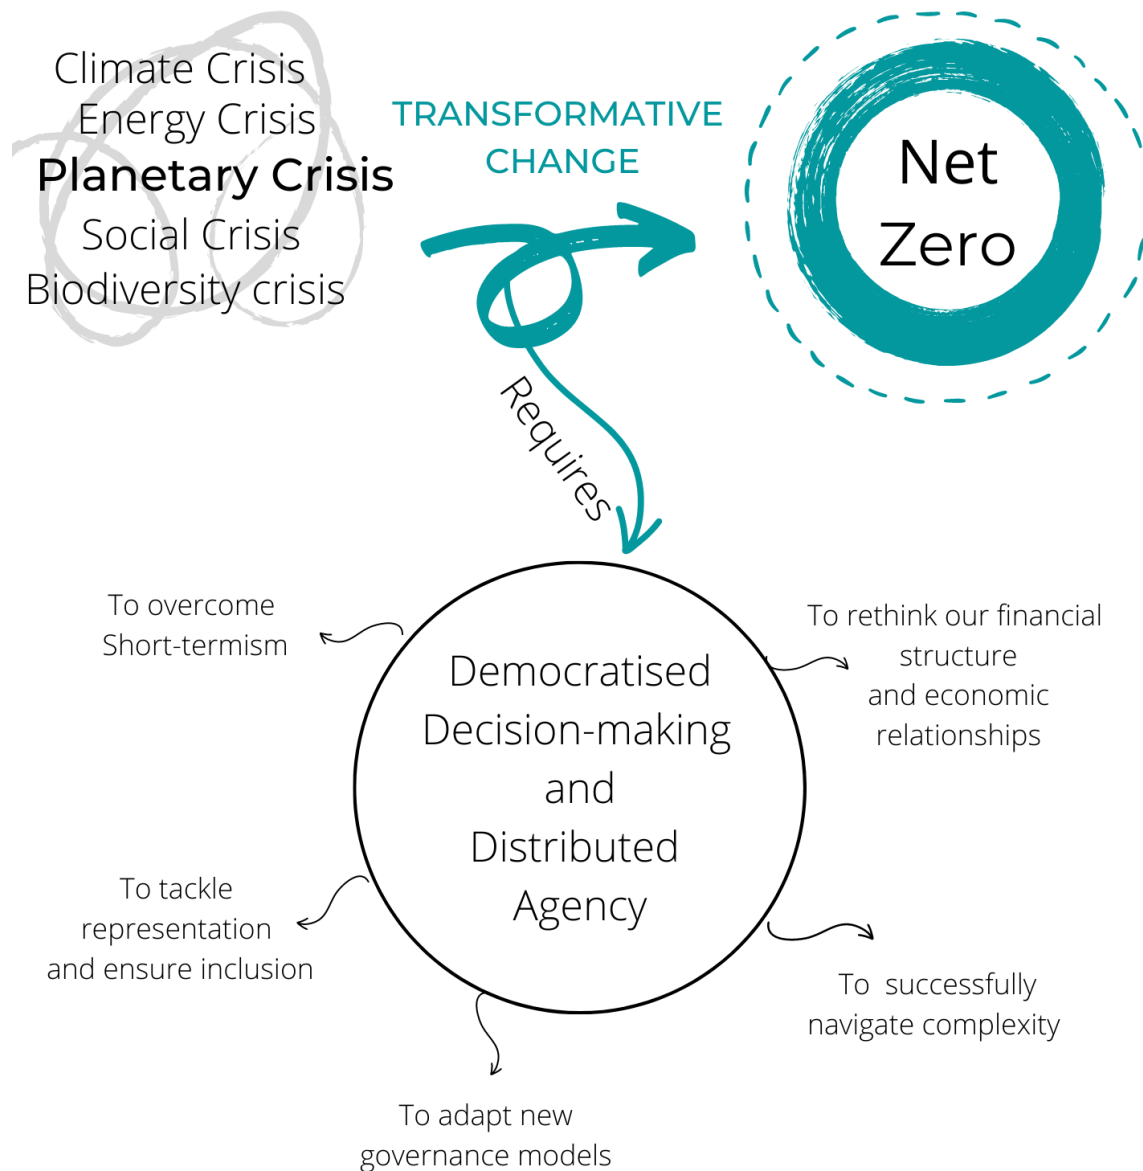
Climate Crisis
Energy Crisis
Planetary Crisis
Social Crisis
Biodiversity crisis

TRANSFORMATIVE CHANGE

Net Zero

Requires

Democratised Decision-making and Distributed Agency

To overcome Short-termism

To rethink our financial structure and economic relationships

To tackle representation and ensure inclusion

To successfully navigate complexity

To adapt new governance models